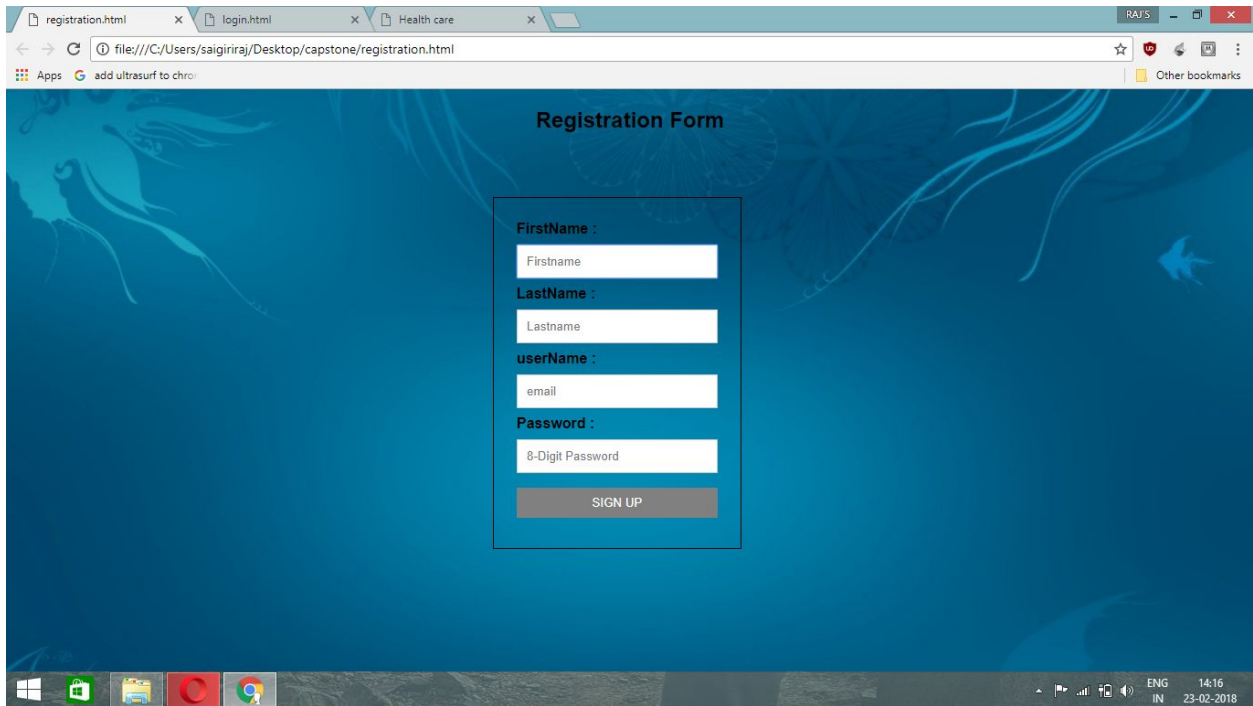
registration.html ×
login.html ×
Health care ×
RAJ'S
file:///C:/Users/saigiriraj/Desktop/capstone/registration.html
Apps
add ultrasurf to chro
Other bookmarks

Registration Form

FirstName :
Firstname
LastName :
Lastname
userName :
email
Password :
8-Digit Password
SIGN UP

ENG
IN
14:16
23-02-2018